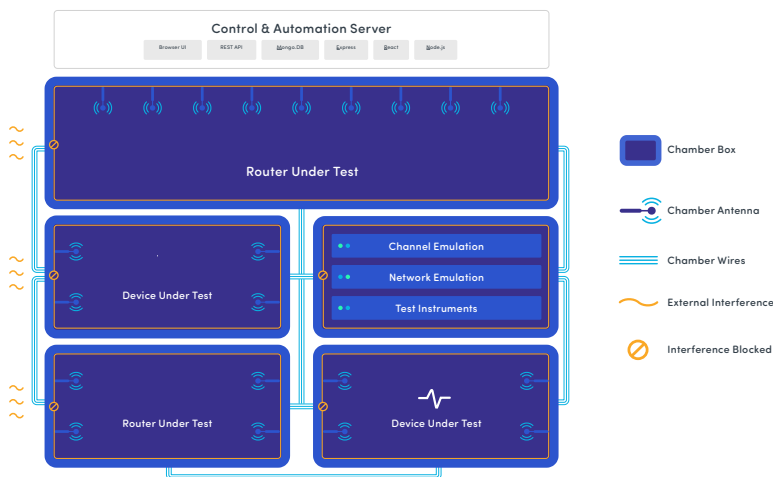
Control & Automation Server

Browser UI

REST API

MongoDB

Express

React

Node.js

Router Under Test

Device Under Test

Channel Emulation

Network Emulation

Test Instruments

Router Under Test

Device Under Test

Chamber Box

Chamber Antenna

Chamber Wires

External Interference

Interference Blocked